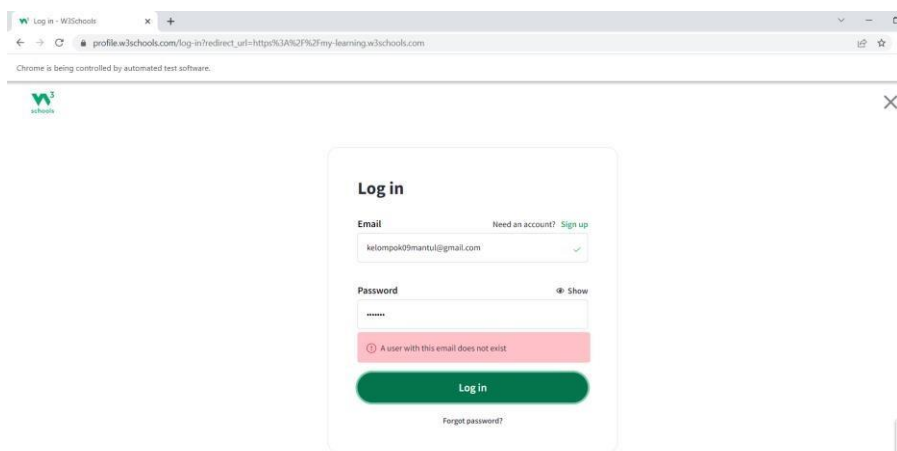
Log in - W3Schools

profile.w3schools.com/log-in?redirect_url=https%3A%2F%2Fmy-learning.w3schools.com

Chrome is being controlled by automated test software.

w3schools

Log in

Email

Need an account? Sign up

kelompok09mantul@gmail.com

Password

Show

•••••••

A user with this email does not exist

Log in

Forgot password?